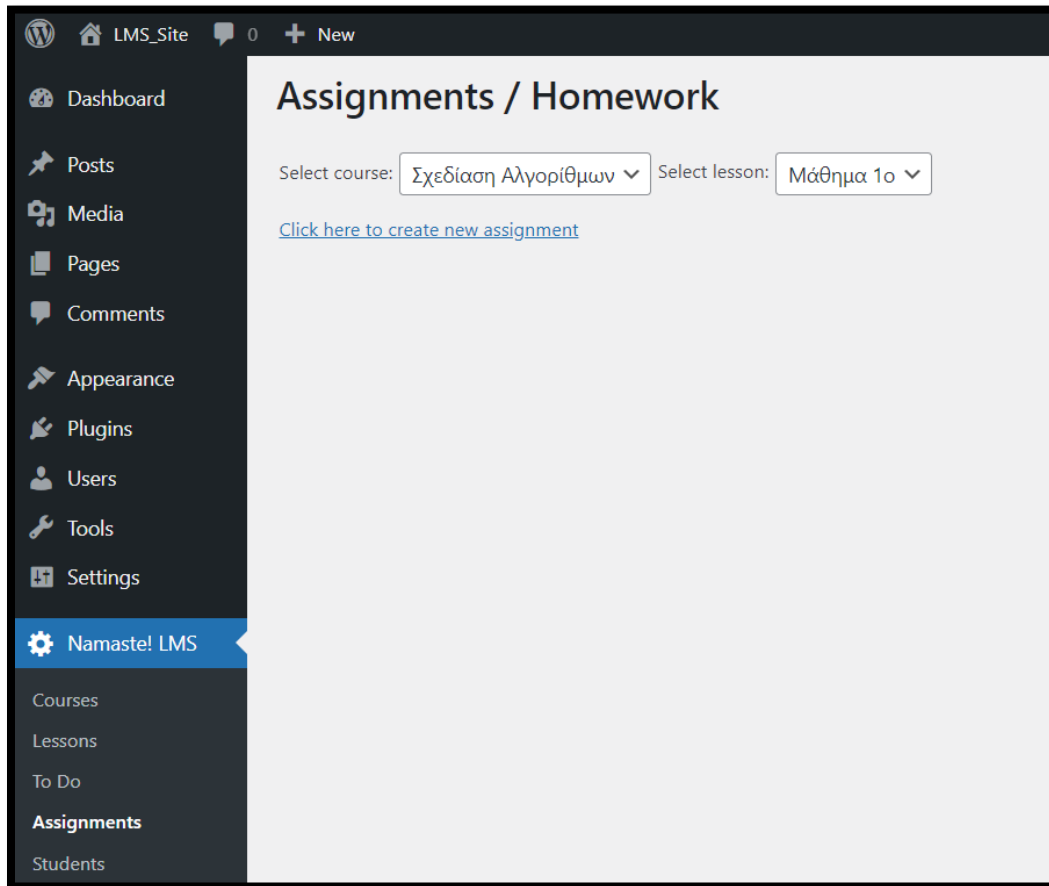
LMS_Site 0 + New

Dashboard

Posts

Media

Pages

Comments

Appearance

Plugins

Users

Tools

Settings

Namaste! LMS

Courses

Lessons

To Do

Assignments

Students

Assignments / Homework

Select course: Σχεδίαση Αλγορίθμων Select lesson: Μάθημα 1ο

Click here to create new assignment